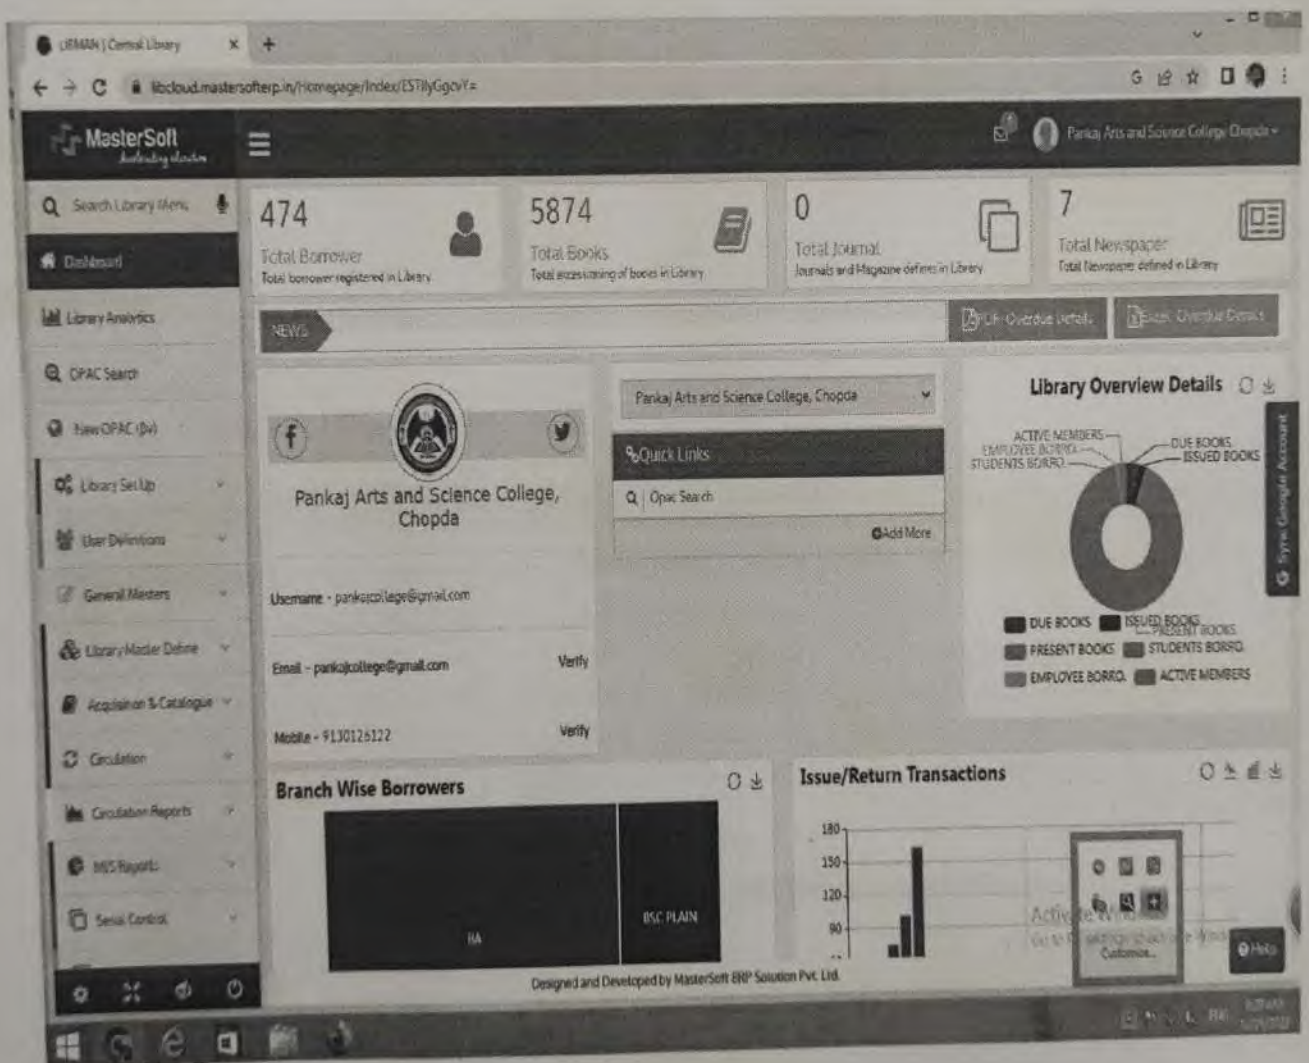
LIBMAN | Central Library ×  +

libcloud.mastersofterp.in/Homepage/Index/ESTIlyGgcvY=

MasterSoft

Pankaj Arts and Science College Chopda

Search Library Menu

Dashboard

Library Analytics

OPAC Search

New OPAC (Bv)

Library Set Up

User Definitions

General Masters

Library Master Define

Acquisition & Catalogue

Circulation

Circulation Reports

MIS Reports

Serial Control

474
Total Borrower
Total borrower registered in Library

5874
Total Books
Total accessioning of books in Library

0
Total Journal
Journals and Magazine defines in Library

7
Total Newspaper
Total Newspaper defined in Library

NEWS

PDF Overdue Details

Excel Overdue Details

Pankaj Arts and Science College, Chopda

Username - pankajcollege@gmail.com

Email - pankajcollege@gmail.com
Verify

Mobile - 9130126122
Verify

Pankaj Arts and Science College, Chopda

Quick Links

Opac Search

Add More

Library Overview Details

ACTIVE MEMBERS
EMPLOYEE BORRO.
STUDENTS BORRO.
DUE BOOKS
ISSUED BOOKS

DUE BOOKS
ISSUED BOOKS
PRESENT BOOKS
PRESENT BOOKS
STUDENTS BORRO.
EMPLOYEE BORRO.
ACTIVE MEMBERS

Sync Google Account

Branch Wise Borrowers

BA
BSC PLAIN

Issue/Return Transactions

180
150
120
90

Activate Windows
Go to Settings to activate Windows.

Customize...

Help

Designed and Developed by MasterSoft ERP Solution Pvt Ltd.